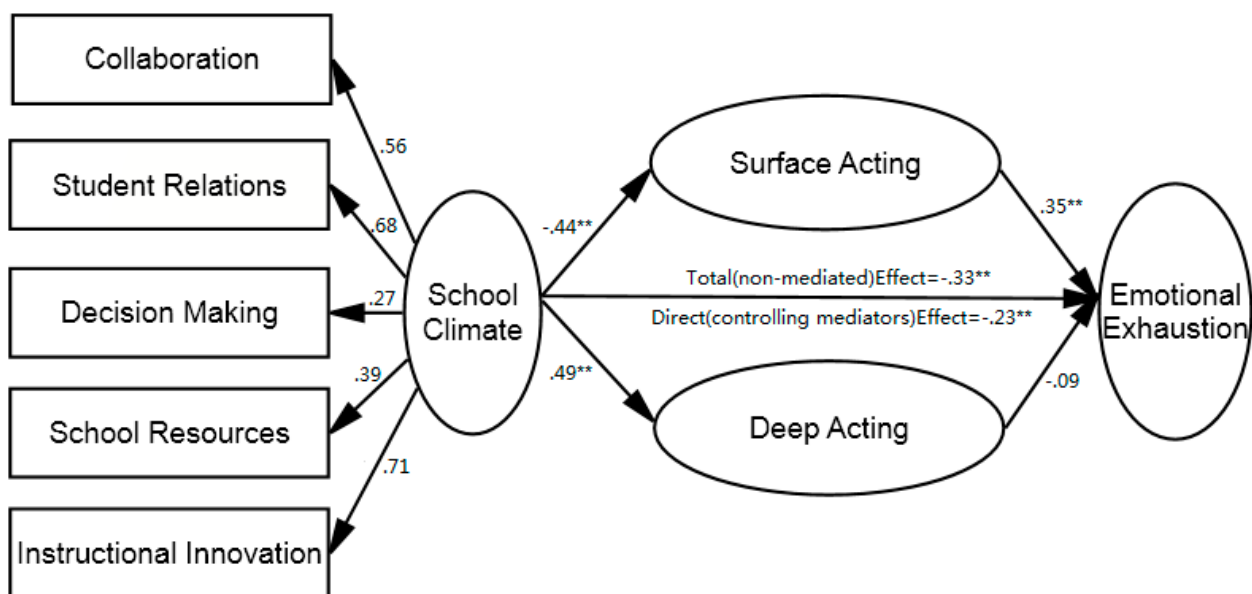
Collaboration

Student Relations

Decision Making

School Resources

Instructional Innovation

.56

.68

.27

.39

.71

School Climate

-.44**

.49**

Surface Acting

Deep Acting

Total(non-mediated)Effect=-.33**

Direct(controlling mediators)Effect=-.23**

.35**

-.09

Emotional Exhaustion